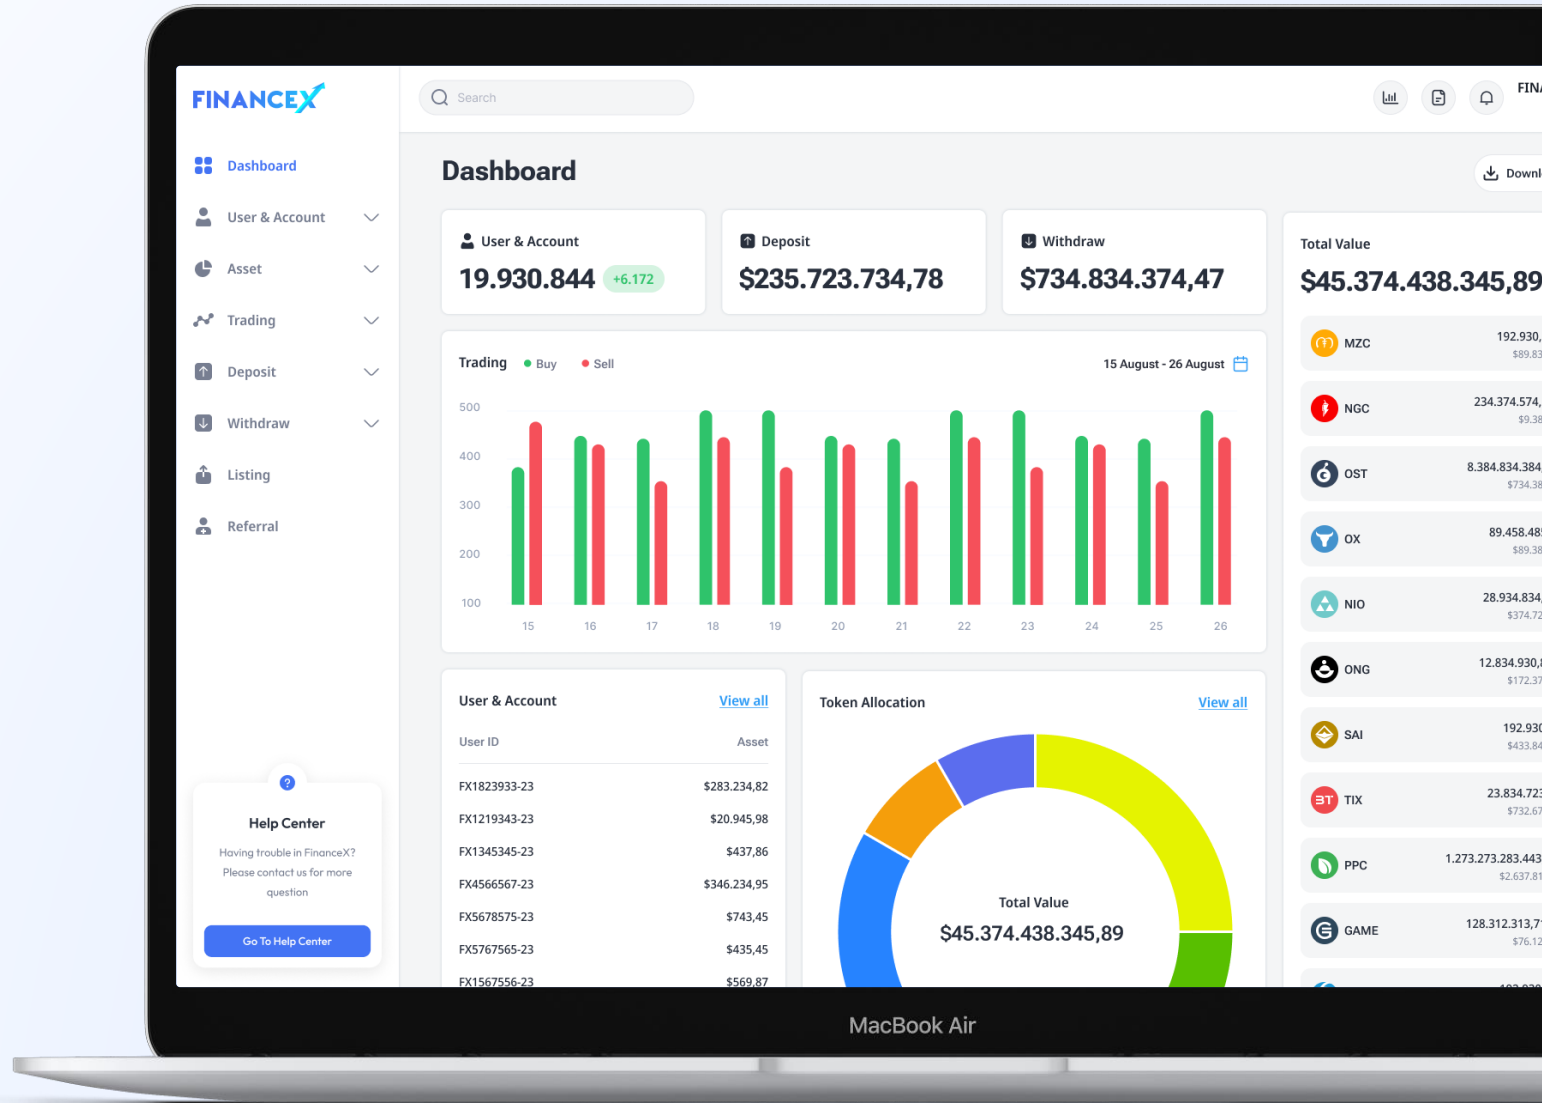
FINANCEX

Dashboard
User & Account
Asset
Trading
Deposit
Withdraw
Listing
Referral

?
Help Center
Having trouble in FinanceX? Please contact us for more question
Go To Help Center

Search

FIN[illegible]

Dashboard

Downl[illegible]

User & Account
19.930.844 +6.172

Deposit
$235.723.734,78

Withdraw
$734.834.374,47

Trading Buy Sell
15 August - 26 August
500
400
300
200
100
15 16 17 18 19 20 21 22 23 24 25 26

User & Account View all
| User ID | Asset |
|---|---|
| FX1823933-23 | $283.234,82 |
| FX1219343-23 | $20.945,98 |
| FX1345345-23 | $437,86 |
| FX4566567-23 | $346.234,95 |
| FX5678575-23 | $743,45 |
| FX5767565-23 | $435,45 |
| FX1567556-23 | $569,87 |

Token Allocation View all
Total Value
$45.374.438.345,89

Total Value
$45.374.438.345,89

MZC 192.930,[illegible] $89.83
NGC 234.374.574,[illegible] $9.38
OST 8.384.834.384 $734.38
OX 89.458.48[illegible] $89.38
NIO 28.934.834 $374.72
ONG 12.834.930,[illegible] $172.37
SAI 192.930 $433.84
TIX 23.834.72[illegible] $732.67
PPC 1.273.273.283.443 $2.637.81
GAME 128.312.313,7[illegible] $76.12

MacBook Air